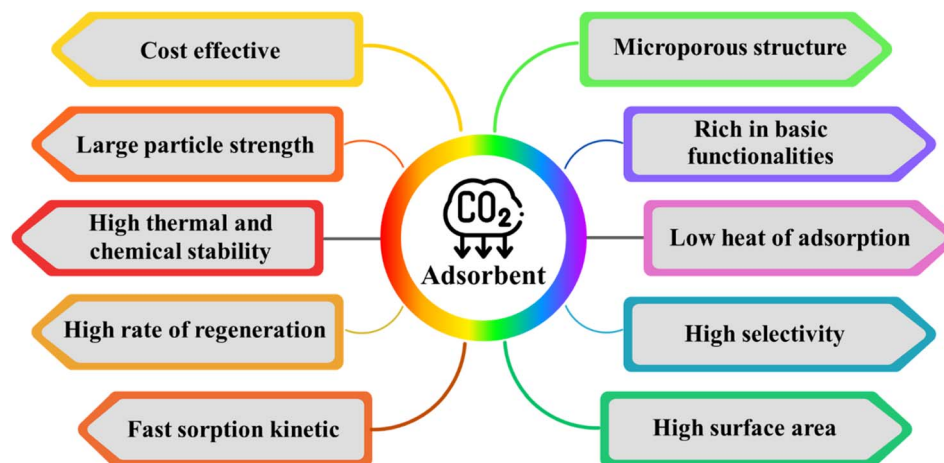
$CO_2$

Adsorbent

Cost effective

Large particle strength

High thermal and chemical stability

High rate of regeneration

Fast sorption kinetic

Microporous structure

Rich in basic functionalities

Low heat of adsorption

High selectivity

High surface area